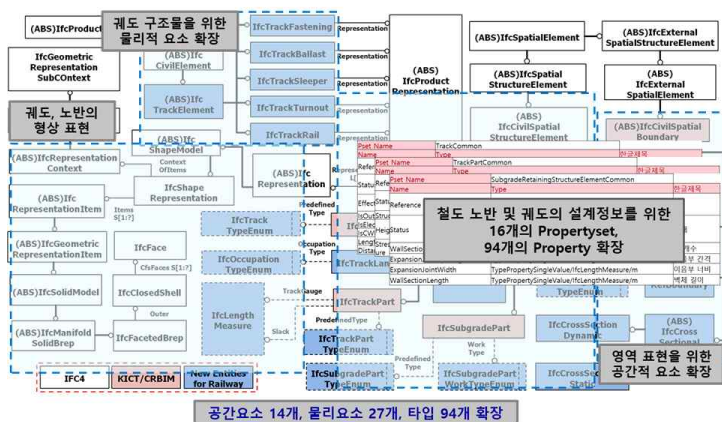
(ABS)IfcProduct

궤도 구조물을 위한 물리적 요소 확장

IfcTrackFastening

IfcTrackBallast

IfcTrackSleeper

IfcTrackTurnout

IfcTrackRail

(ABS)Ifc CivilElement

(ABS)Ifc TrackElement

Representation

Representation

Representation

Representation

(ABS) IfcProduct Representation

(ABS)IfcSpatialElement

(ABS)IfcSpatial StructureElement

(ABS)IfcExternal SpatialStructureElement

(ABS) IfcExternal SpatialElement

IfcGeometric Representation SubContext

궤도, 노반의 형상 표현

(ABS)Ifc ShapeModel

(ABS)IfcRepresentation Context

Context OfItems

IfcShape Representation

(ABS)Ifc Representation

(ABS)Ifc RepresentationItem

Items S[1:?]

(ABS)IfcGeometric RepresentationItem

IfcFace

CfsFaces S[1:?]

(ABS)IfcSolidModel

IfcClosedShell

Outer

(ABS)IfcManifold SolidBrep

IfcFacetedBrep

IfcTrack TypeEnum

IfcOccupation TypeEnum

IfcLength Measure

TrackGauge

Slack

Predefined Type

Occupation Type

IfcTrackPart

PredefinedType

IfcTrackPart TypeEnum

IfcSubgradePart TypeEnum

Predefined Type

IfcSubgradePart

Work Type

IfcSubgradePart WorkTypeEnum

(ABS)IfcCivilSpatial StructureElement

(ABS)IfcCivilSpatial Boundary

| Pset Name | TrackCommon | | |
|---|---|---|---|
| Name | Type | | 한글제목 |

| Pset Name | TrackPartCommon | | |
|---|---|---|---|
| Name | Type | | 한글제목 |

| Pset Name | SubgradeRetainingStructureElementCommon | | |
|---|---|---|---|
| Name | Type | | 한글제목 |
| Reference | | | |
| WallSection | | | |
| ExpansionJointWidth | TypePropertySingleValue/IfcLengthMeasure/m | | 이음부 너비 |
| WallSectionLength | TypePropertySingleValue/IfcLengthMeasure/m | | 벽체 길이 |

철도 노반 및 궤도의 설계정보를 위한 16개의 Propertyset, 94개의 Property 확장

IfcCrossSection Dynamic

(ABS) IfcCross Sectional

IfcCrossSection Static

영역 표현을 위한 공간적 요소 확장

IFC4

KICT/CRBIM

New Entities for Railway

공간요소 14개, 물리요소 27개, 타입 94개 확장